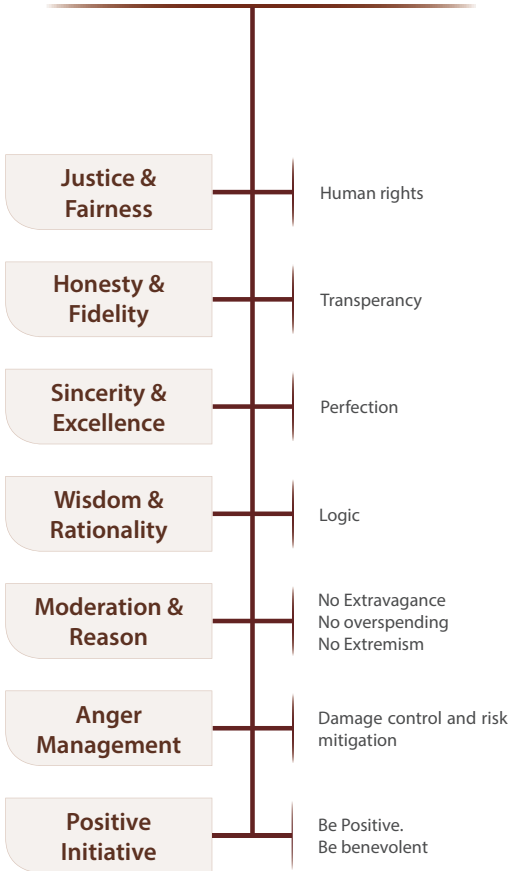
Justice & Fairness

Human rights

Honesty & Fidelity

Transperancy

Sincerity & Excellence

Perfection

Wisdom & Rationality

Logic

Moderation & Reason

No Extravagance
No overspending
No Extremism

Anger Management

Damage control and risk mitigation

Positive Initiative

Be Positive.
Be benevolent